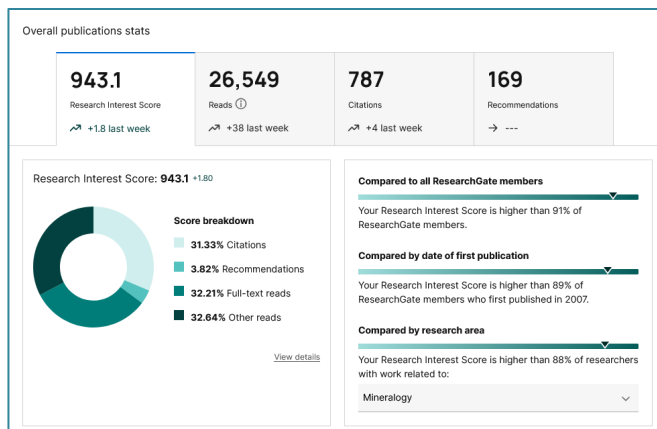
Overall publications stats

| 943.1 | 26,549 | 787 | 169 |
|---|---|---|---|
| Research Interest Score | Reads ⓘ | Citations | Recommendations |
| ↗ +1.8 last week | ↗ +38 last week | ↗ +4 last week | → --- |

Research Interest Score: **943.1** +1.80

Score breakdown

**31.33%** Citations

**3.82%** Recommendations

**32.21%** Full-text reads

**32.64%** Other reads

View details

Compared to all ResearchGate members

Your Research Interest Score is higher than 91% of ResearchGate members.

Compared by date of first publication

Your Research Interest Score is higher than 89% of ResearchGate members who first published in 2007.

Compared by research area

Your Research Interest Score is higher than 88% of researchers with work related to:

Mineralogy